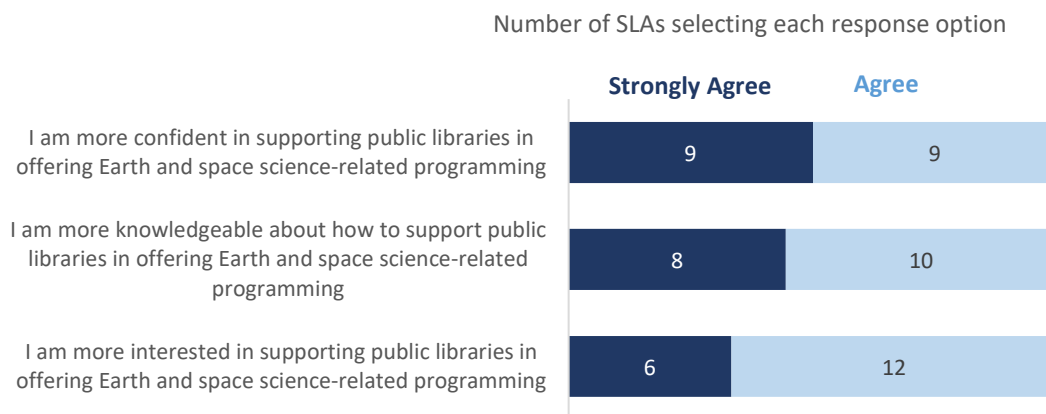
Number of SLAs selecting each response option

Strongly Agree Agree

I am more confident in supporting public libraries in offering Earth and space science-related programming
9 9

I am more knowledgeable about how to support public libraries in offering Earth and space science-related programming
8 10

I am more interested in supporting public libraries in offering Earth and space science-related programming
6 12